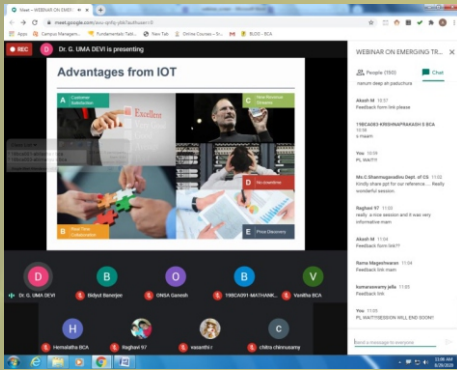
Meet – WEBINAR ON EMER
meet.google.com/wsv-qrfq-pbd?authuser=0
Apps
Campus Managem...
Fundamentals Tall...
New Tab
Online Course – Sr...
BLOG – BCA

REC
D
Dr. G. UMA DEVI is presenting

Advantages from IOT
A Customer Satisfaction
B New Revenue Streams
C
D No overtime
B Real Time Collaboration
E Price Discovery

WEBINAR ON EMERGING TR...
People (160)
Chat
ravum deep at padvuture

Akash M 10:57
Feedback form link please

11803400 KRISHNAPRAKASH S BCA 10:58
s maam

You 10:59
PL WAIT!!

Mr.C.Shanmugavadivu Dept. of CS 11:02
Kindly share ppt for our reference.... Really wonderful session.

Raghavi 97 11:03
really. a nice session and it was very informative mam

Akash M 11:04
Feedback form link??

Rama Mageshwaran 11:04
Feedback link mam

kumaraswamy jolla 11:05
Feedback link

You 11:05
PL WAIT!!SESSION WILL END SOON!!

Send a message to everyone

D
Dr. G. UMA DEVI
B
Belyut Banerjee
O
ONSA Ganesh
B
19BCA091 MATHANK...
V
Vanitha BCA
H
Hemalatha BCA
Raghavi 97
vasanthi r
C
chitra chinnusamy